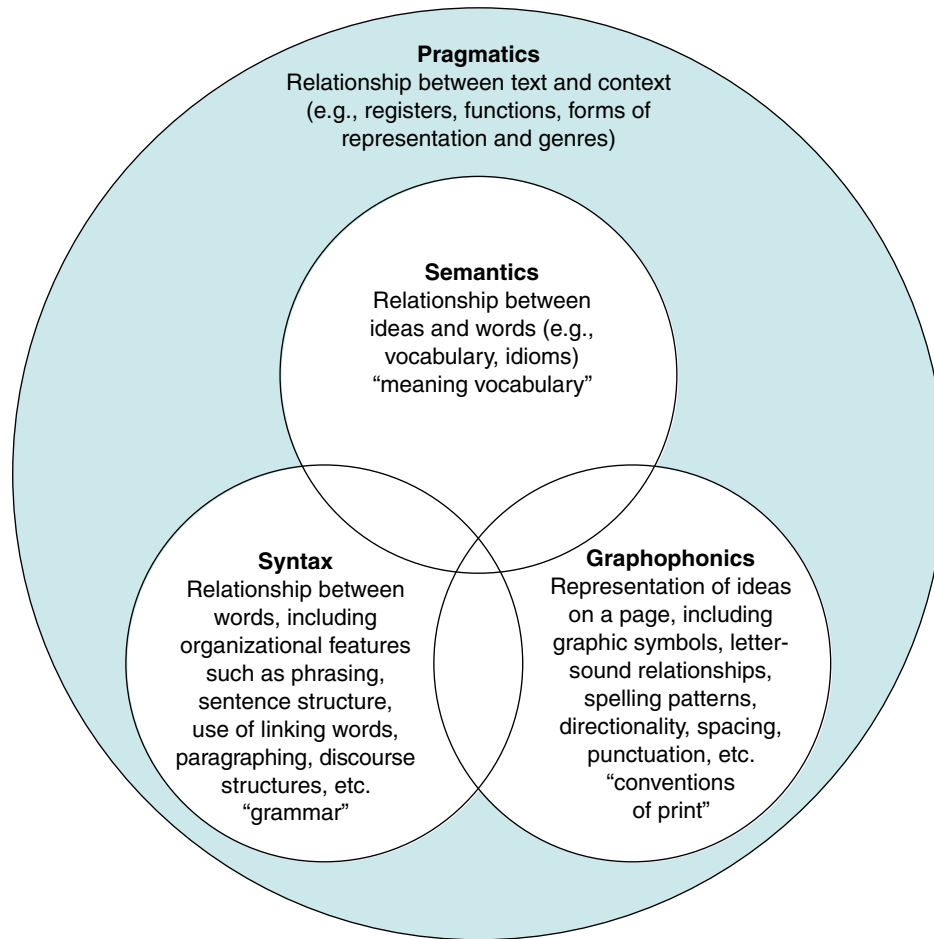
**Pragmatics**
Relationship between text and context (e.g., registers, functions, forms of representation and genres)

**Semantics**
Relationship between ideas and words (e.g., vocabulary, idioms) “meaning vocabulary”

**Syntax**
Relationship between words, including organizational features such as phrasing, sentence structure, use of linking words, paragraphing, discourse structures, etc. “grammar”

**Graphophonics**
Representation of ideas on a page, including graphic symbols, letter-sound relationships, spelling patterns, directionality, spacing, punctuation, etc. “conventions of print”